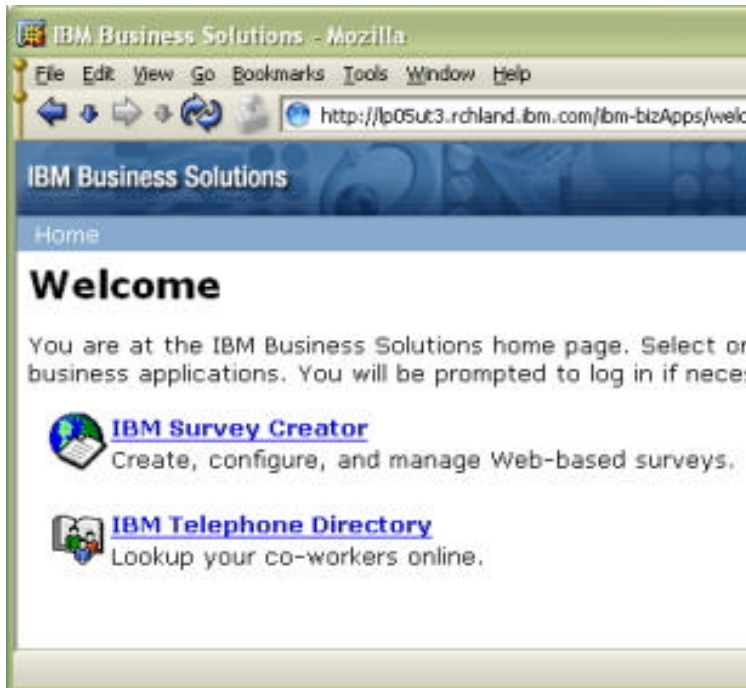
IBM Business Solutions - Mozilla

File Edit View Go Bookmarks Tools Window Help

http://lp05ut3.rchland.ibm.com/ibm-bizApps/welc

IBM Business Solutions

Home

Welcome

You are at the IBM Business Solutions home page. Select or business applications. You will be prompted to log in if neces

IBM Survey Creator
Create, configure, and manage Web-based surveys.

IBM Telephone Directory
Lookup your co-workers online.